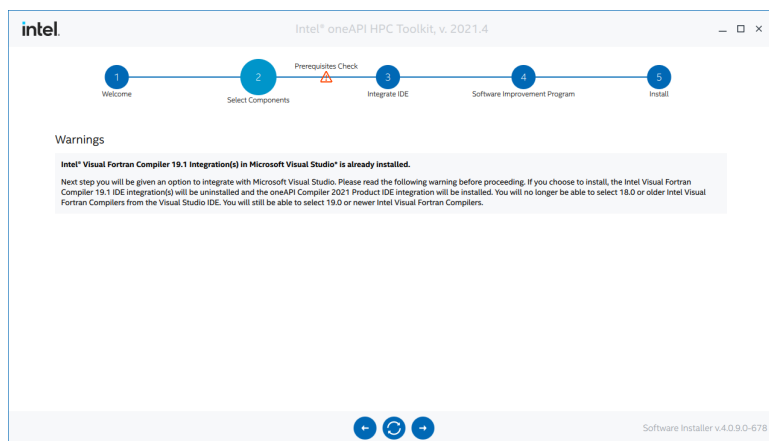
intel.

Intel® oneAPI HPC Toolkit, v. 2021.4

_ □ ×

1
Welcome

2
Select Components

Prerequisites Check

3
Integrate IDE

4
Software Improvement Program

5
Install

Warnings

Intel® Visual Fortran Compiler 19.1 Integration(s) in Microsoft Visual Studio* is already installed.

Next step you will be given an option to integrate with Microsoft Visual Studio. Please read the following warning before proceeding. If you choose to install, the Intel Visual Fortran Compiler 19.1 IDE integration(s) will be uninstalled and the oneAPI Compiler 2021 Product IDE integration will be installed. You will no longer be able to select 18.0 or older Intel Visual Fortran Compilers from the Visual Studio IDE. You will still be able to select 19.0 or newer Intel Visual Fortran Compilers.

Software Installer v.4.0.9.0-678